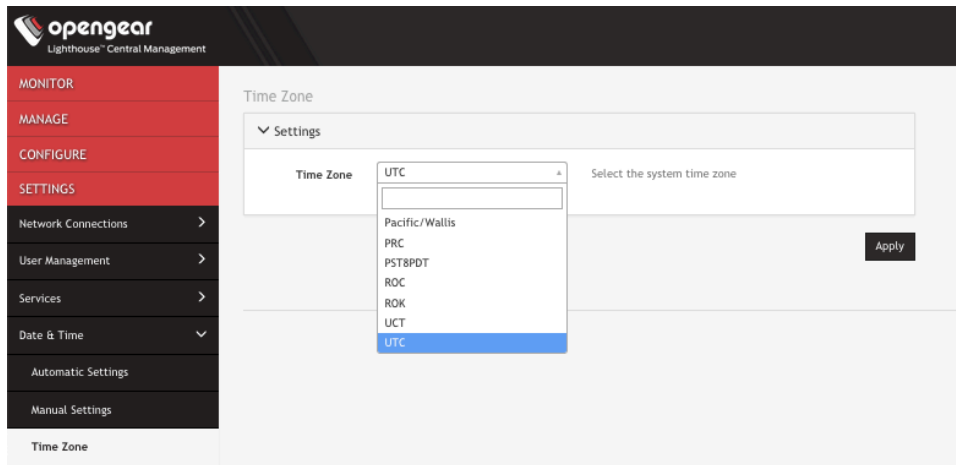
opengear
Lighthouse™ Central Management

MONITOR
MANAGE
CONFIGURE
SETTINGS
Network Connections
User Management
Services
Date & Time
Automatic Settings
Manual Settings
Time Zone

Time Zone

Settings

Time Zone
UTC
Select the system time zone

Pacific/Wallis
PRC
PST8PDT
ROC
ROK
UCT
UTC

Apply